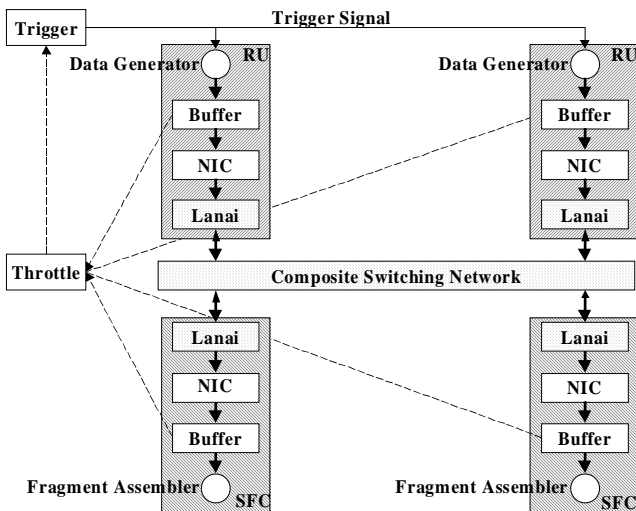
Trigger

Trigger Signal

RU

Data Generator

Buffer

NIC

Lanai

RU

Data Generator

Buffer

NIC

Lanai

Throttle

Composite Switching Network

Lanai

NIC

Buffer

Fragment Assembler

SFC

Lanai

NIC

Buffer

Fragment Assembler

SFC